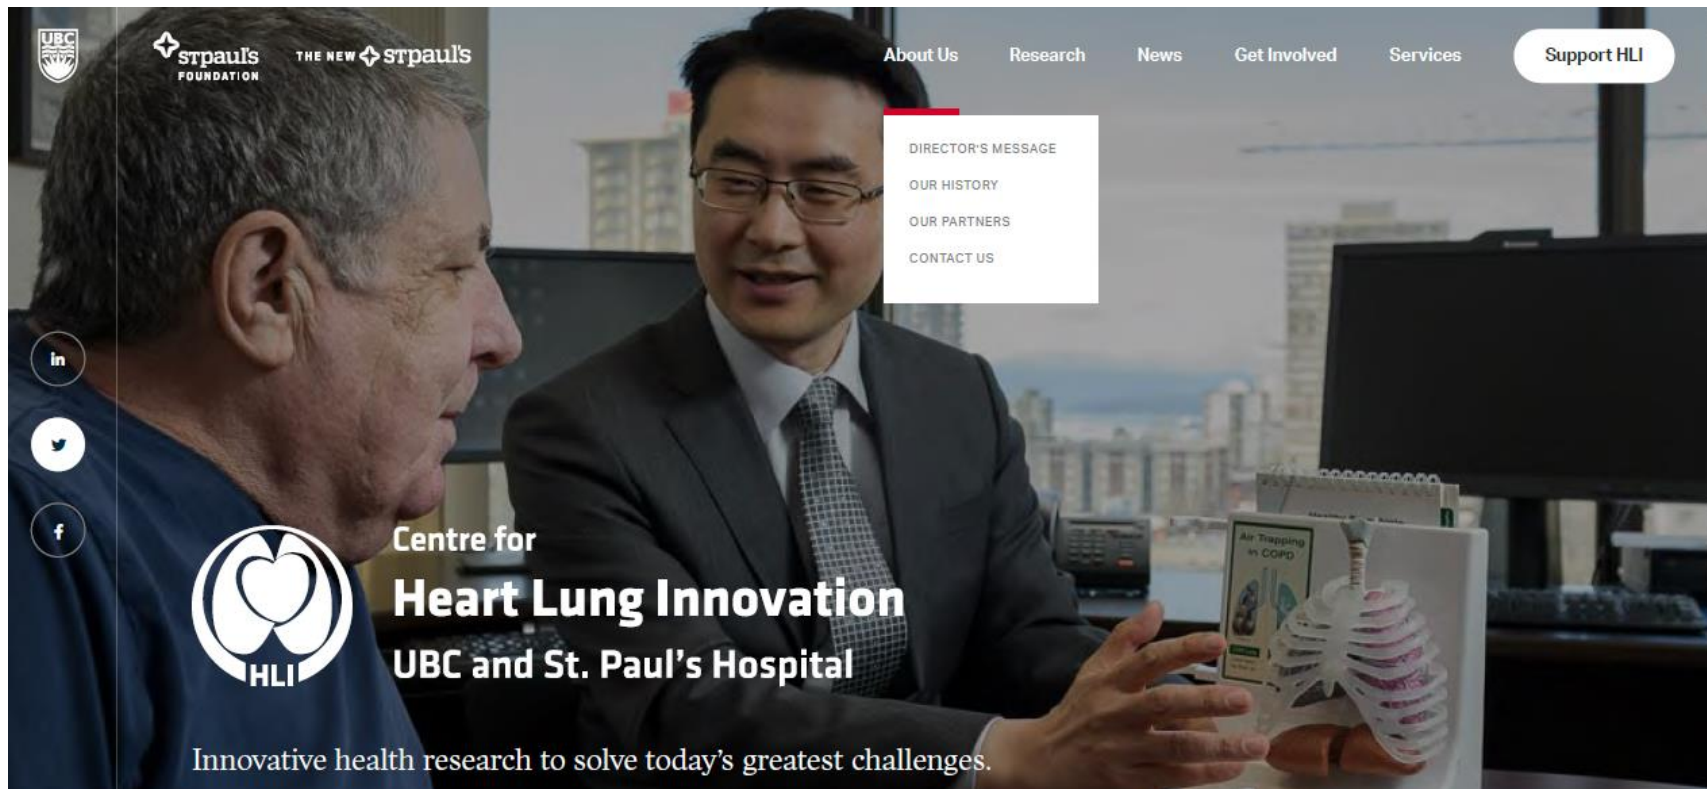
UBC

St.Paul's FOUNDATION

THE NEW St.Paul's

About Us Research News Get Involved Services Support HLI

DIRECTOR'S MESSAGE
OUR HISTORY
OUR PARTNERS
CONTACT US

in

HLI

Centre for
Heart Lung Innovation
UBC and St. Paul's Hospital

Air Trapping in COPD

Innovative health research to solve today's greatest challenges.